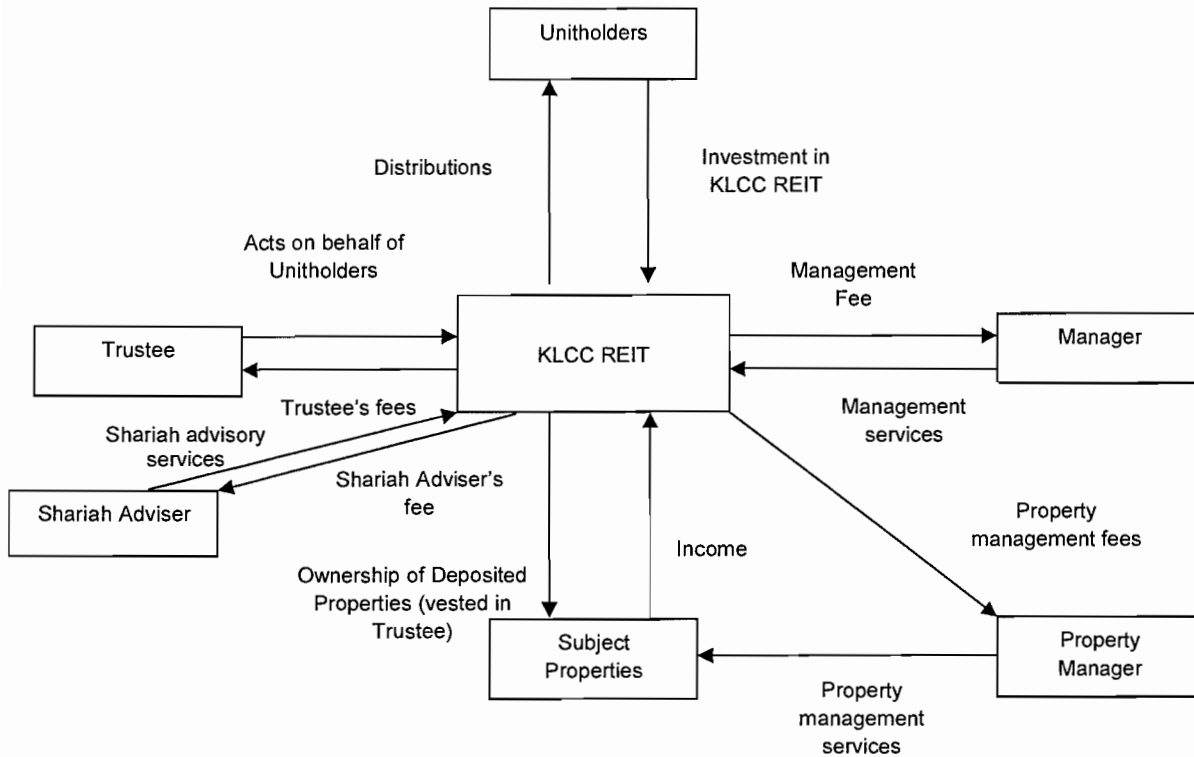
Unitholders

Distributions

Investment in KLCC REIT

Acts on behalf of Unitholders

Management Fee

Trustee

KLCC REIT

Manager

Trustee's fees

Management services

Shariah advisory services

Shariah Adviser

Shariah Adviser's fee

Property management fees

Income

Ownership of Deposited Properties (vested in Trustee)

Subject Properties

Property Manager

Property management services